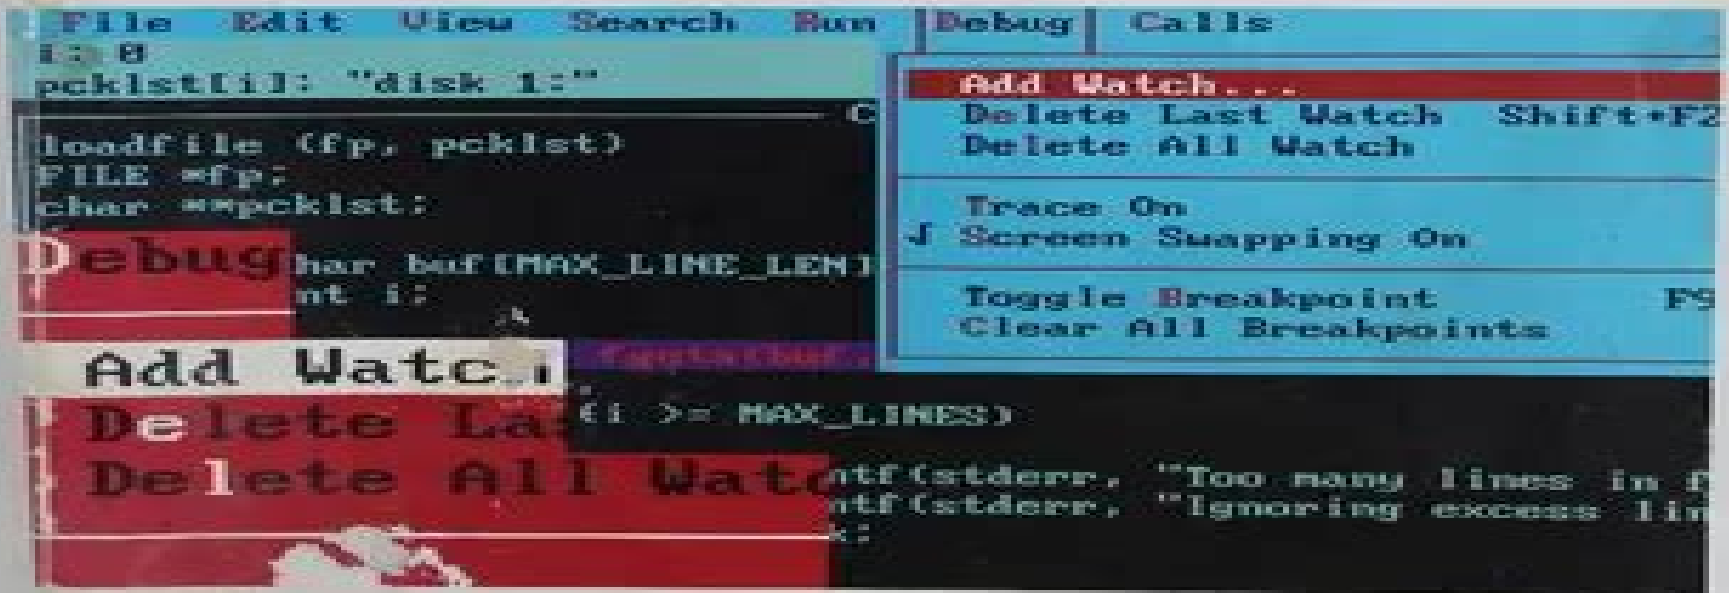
File Edit View Search Run Debug Calls
i: 0
pcklst[i]: "disk 1:"

loadfile (fp, pcklst)
FILE *fp;
char **pcklst;

Debug
har buf[MAX_LINE_LEN]
nt i;

Add Watch...
Delete Last Watch Shift+F2
Delete All Watch

Trace On
√ Screen Swapping On

Toggle Breakpoint F9
Clear All Breakpoints

Add Watc
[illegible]
Delete La
(i >= MAX_LINES)
Delete All Wate
ntf(stderr, "Too many lines in f
ntf(stderr, "Ignoring excess lin
k;